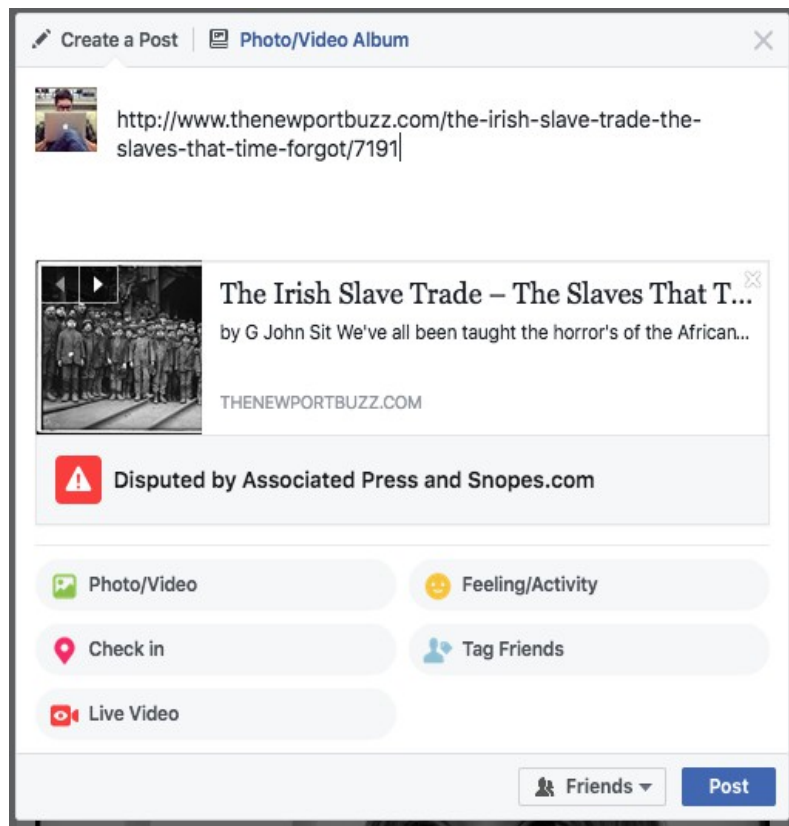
Create a Post | Photo/Video Album

http://www.thenewportbuzz.com/the-irish-slave-trade-the-slaves-that-time-forgot/7191

The Irish Slave Trade – The Slaves That T...
by G John Sit We've all been taught the horror's of the African...
THENEWPORTBUZZ.COM

Disputed by Associated Press and Snopes.com

Photo/Video
Feeling/Activity
Check in
Tag Friends
Live Video

Friends
Post